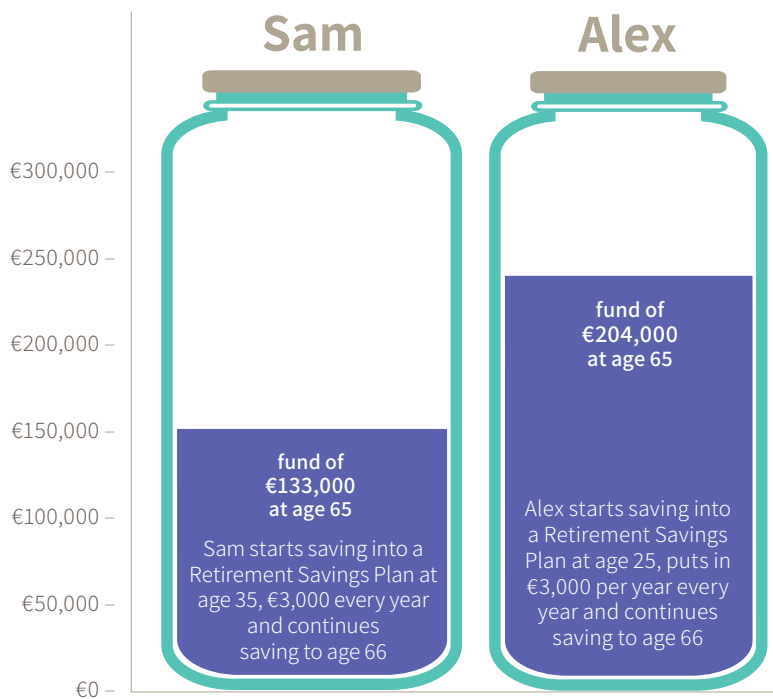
Sam

Alex

€300,000

€250,000

€200,000

€150,000

€100,000

€50,000

€0

fund of
€133,000
at age 65

Sam starts saving into a Retirement Savings Plan at age 35, €3,000 every year and continues saving to age 66

fund of
€204,000
at age 65

Alex starts saving into a Retirement Savings Plan at age 25, puts in €3,000 per year every year and continues saving to age 66